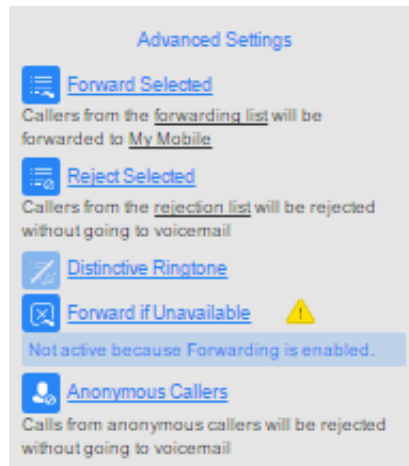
Advanced Settings

Forward Selected

Callers from the forwarding list will be forwarded to My Mobile

Reject Selected

Callers from the rejection list will be rejected without going to voicemail

Distinctive Ringtone

Forward if Unavailable

Not active because Forwarding is enabled.

Anonymous Callers

Calls from anonymous callers will be rejected without going to voicemail